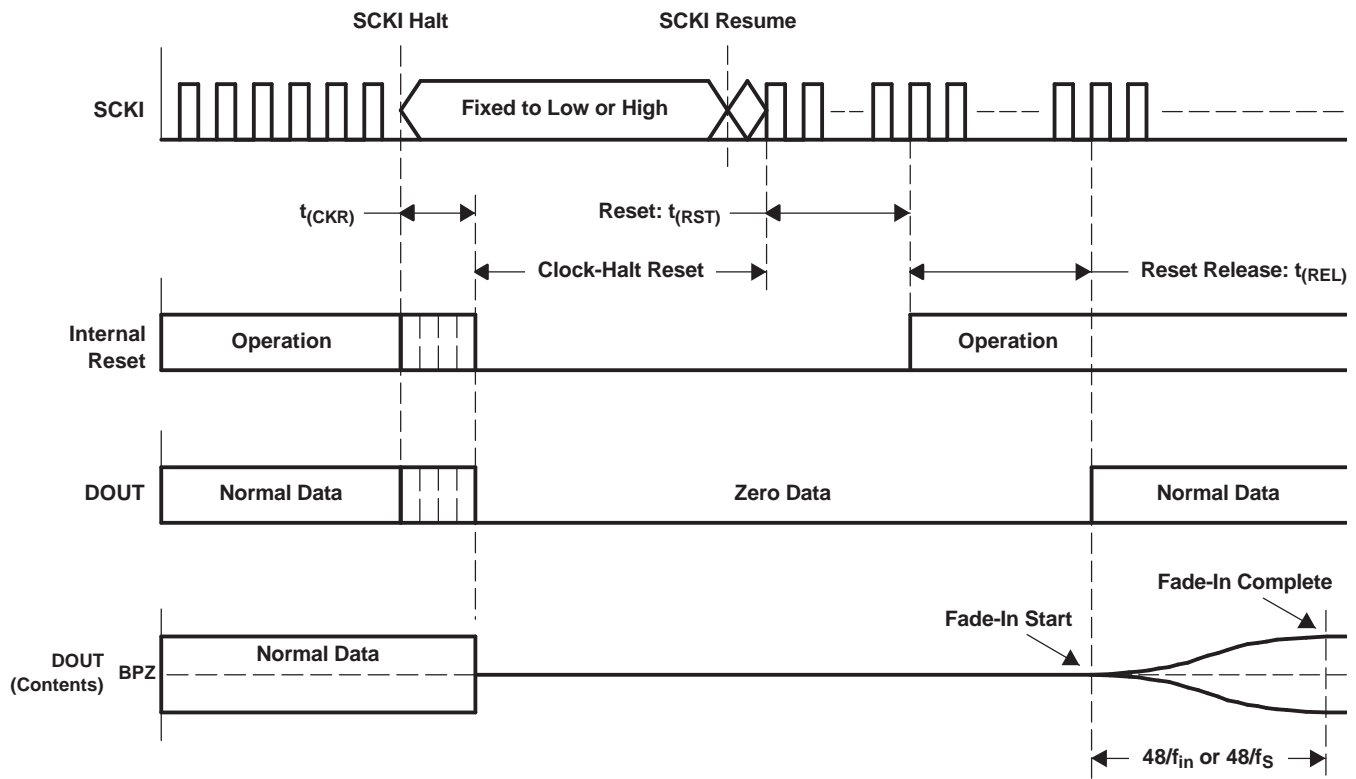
SCKI Halt

SCKI Resume

SCKI

Fixed to Low or High

$t_{(CKR)}$

Reset: $t_{(RST)}$

Clock-Halt Reset

Reset Release: $t_{(REL)}$

Internal Reset

Operation

Operation

DOUT

Normal Data

Zero Data

Normal Data

Fade-In Complete

Fade-In Start

DOUT (Contents)

BPZ

Normal Data

$48/f_{in}$ or $48/f_S$